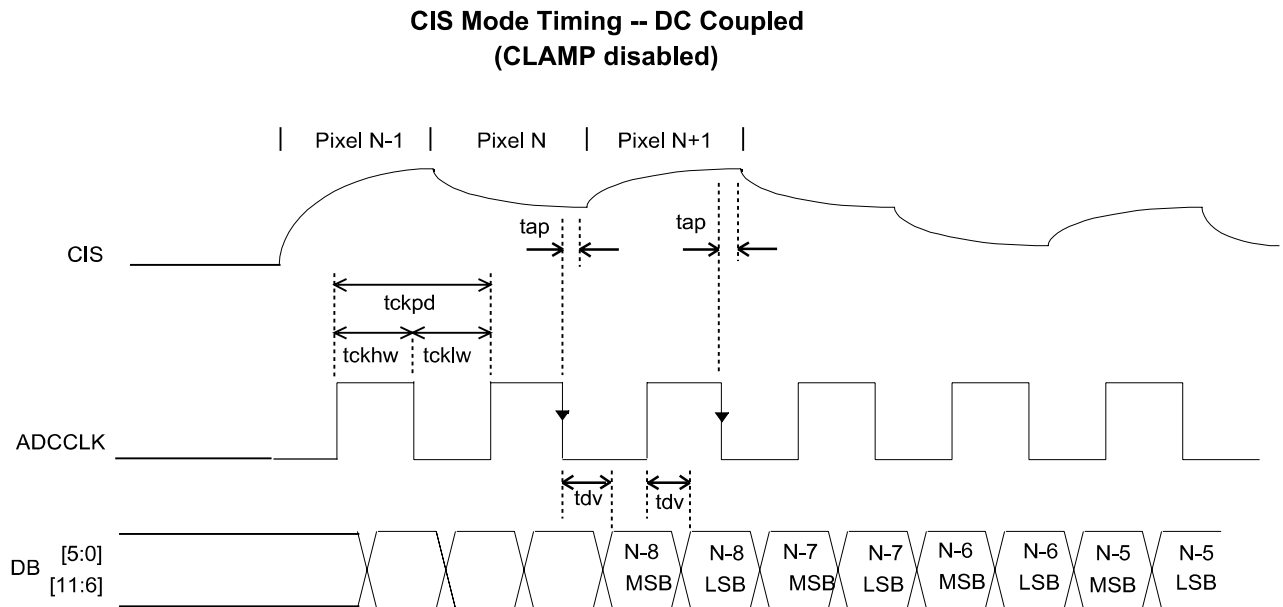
CIS Mode Timing -- DC Coupled
(CLAMP disabled)

Pixel N-1
Pixel N
Pixel N+1

tap
tap

CIS

tckpd
tckhw
tcklw

ADCCLK

tdv
tdv

DB [5:0] [11:6]

N-8 MSB
N-8 LSB
N-7 MSB
N-7 LSB
N-6 MSB
N-6 LSB
N-5 MSB
N-5 LSB